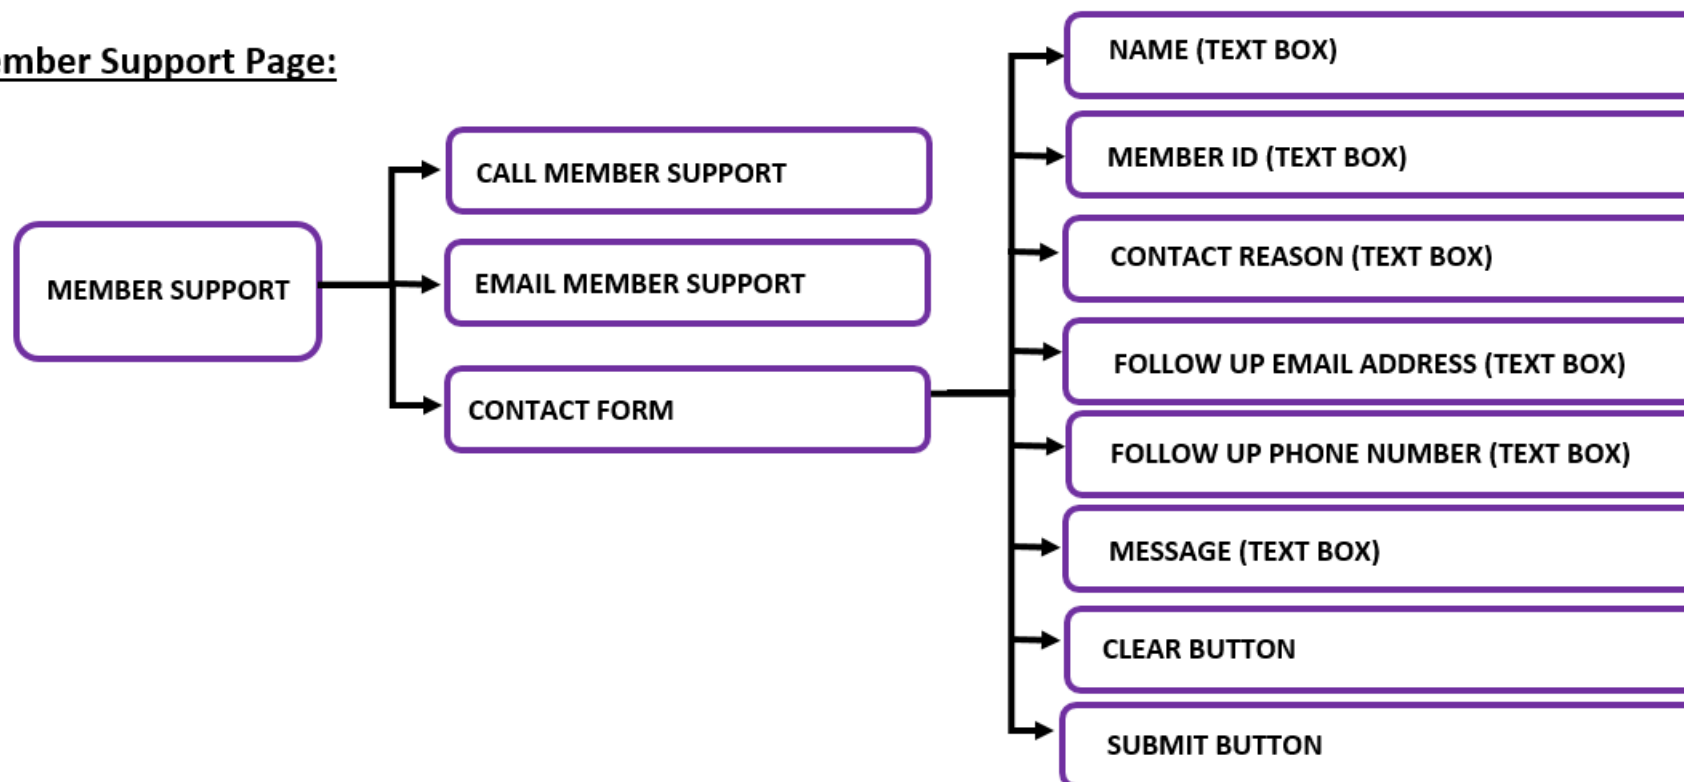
mber Support Page:

MEMBER SUPPORT

CALL MEMBER SUPPORT

EMAIL MEMBER SUPPORT

CONTACT FORM

NAME (TEXT BOX)

MEMBER ID (TEXT BOX)

CONTACT REASON (TEXT BOX)

FOLLOW UP EMAIL ADDRESS (TEXT BOX)

FOLLOW UP PHONE NUMBER (TEXT BOX)

MESSAGE (TEXT BOX)

CLEAR BUTTON

SUBMIT BUTTON